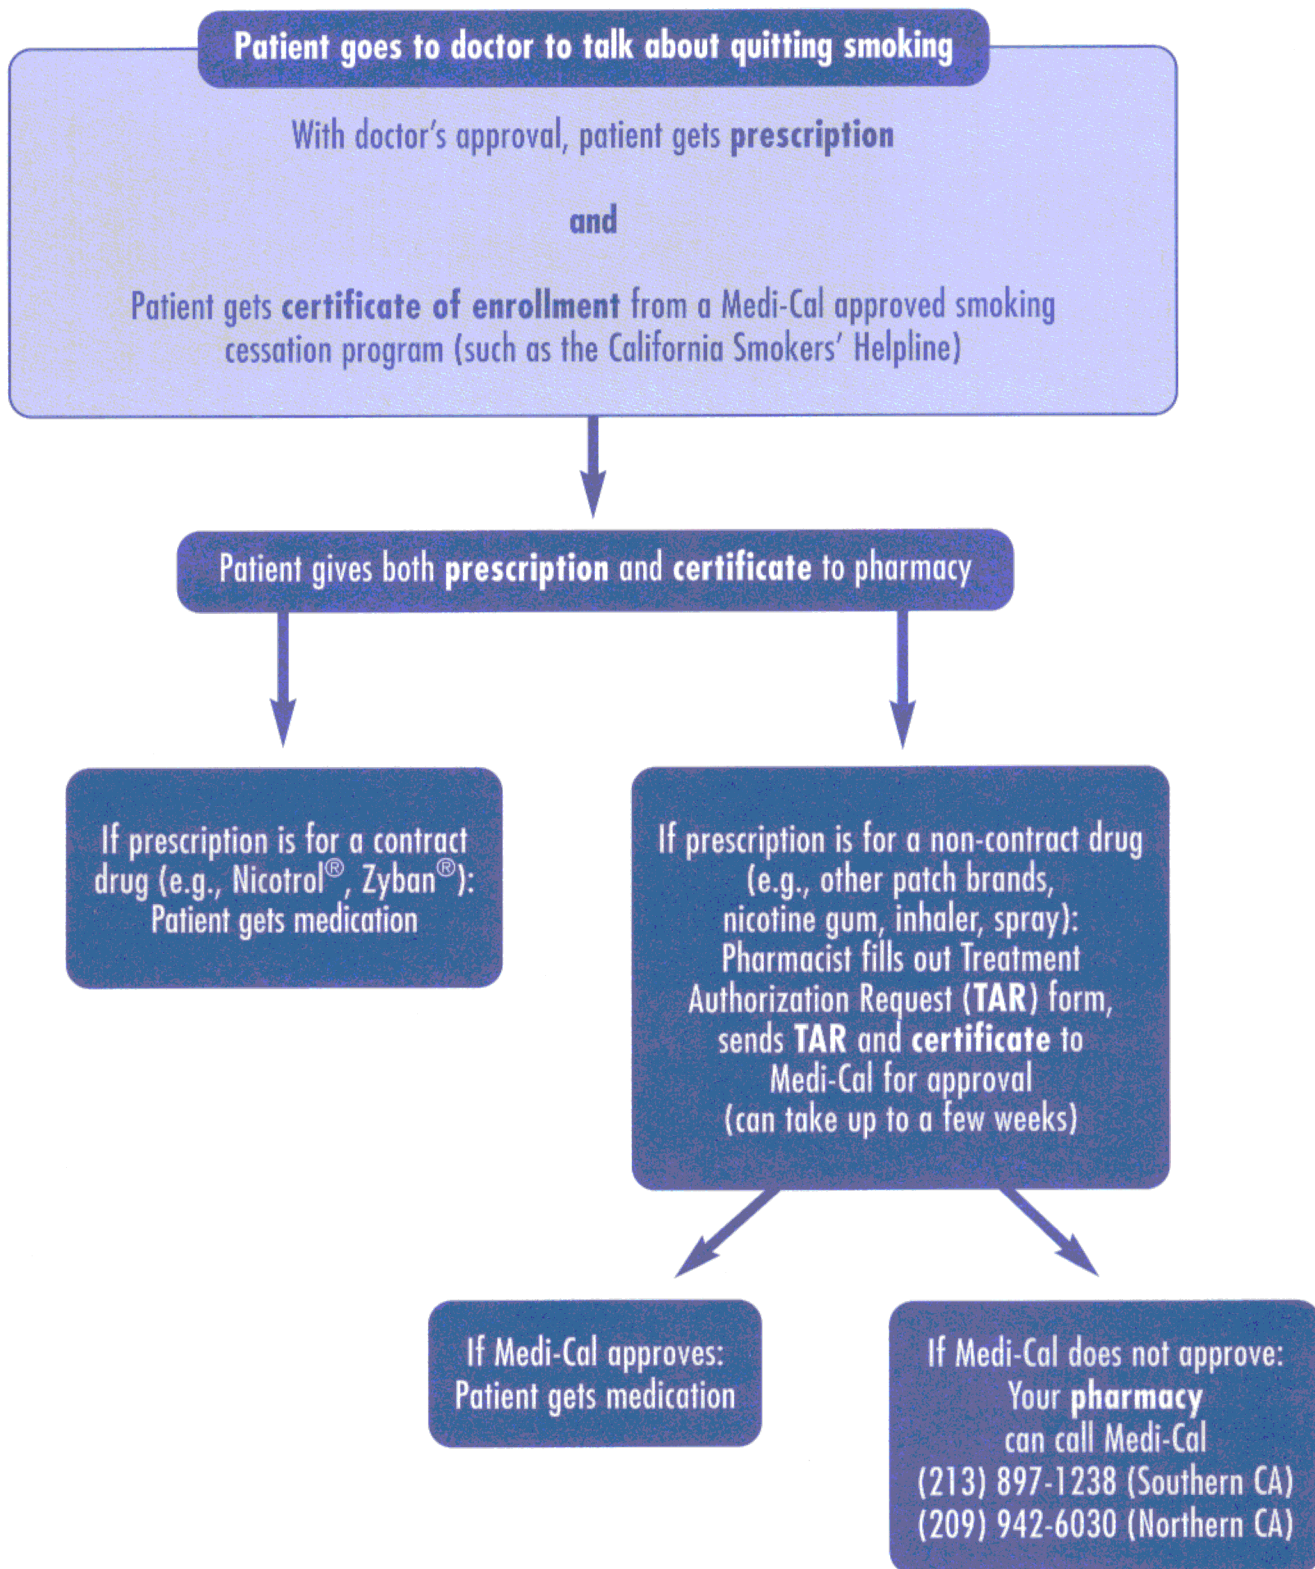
Patient goes to doctor to talk about quitting smoking

With doctor's approval, patient gets prescription

and

Patient gets certificate of enrollment from a Medi-Cal approved smoking cessation program (such as the California Smokers' Helpline)

Patient gives both prescription and certificate to pharmacy

If prescription is for a contract drug (e.g., Nicotrol®, Zyban®): Patient gets medication

If prescription is for a non-contract drug (e.g., other patch brands, nicotine gum, inhaler, spray): Pharmacist fills out Treatment Authorization Request (TAR) form, sends TAR and certificate to Medi-Cal for approval (can take up to a few weeks)

If Medi-Cal approves: Patient gets medication

If Medi-Cal does not approve: Your pharmacy can call Medi-Cal (213) 897-1238 (Southern CA) (209) 942-6030 (Northern CA)